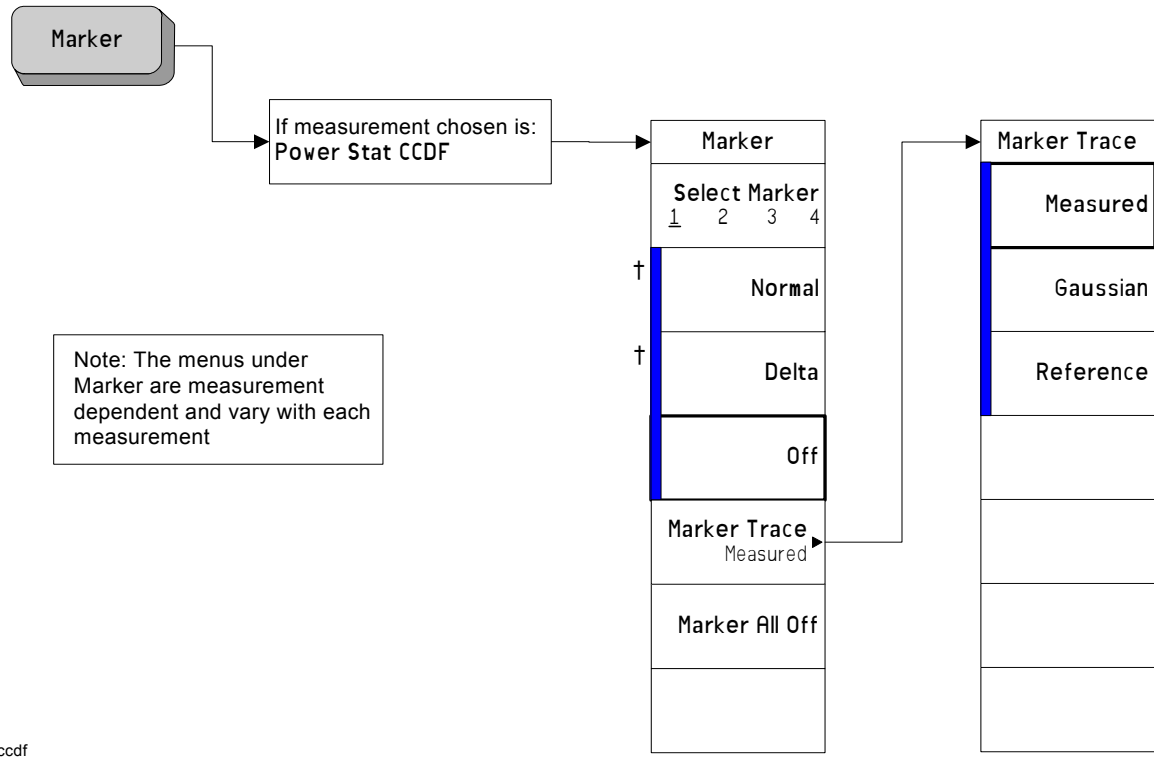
Marker

If measurement chosen is:
Power Stat CCDF

Note: The menus under Marker are measurement dependent and vary with each measurement

Marker

Select Marker
1 2 3 4

† Normal

† Delta

Off

Marker Trace
Measured

Marker All Off

Marker Trace

Measured

Gaussian

Reference

ccdf